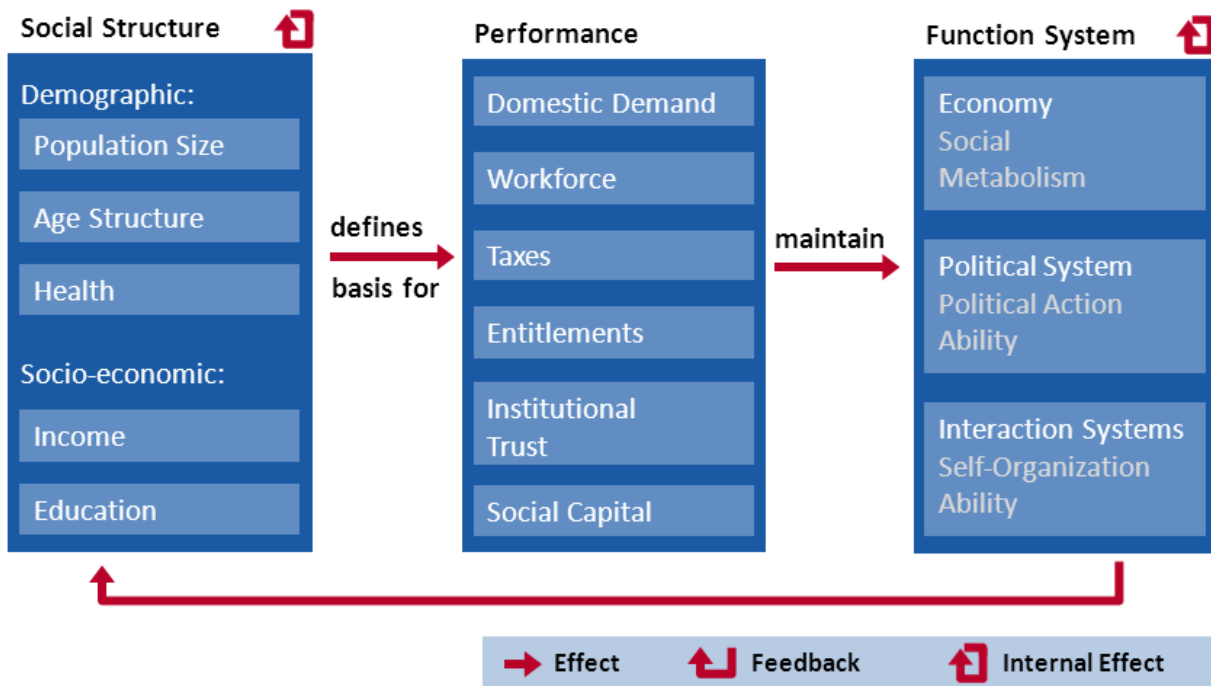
Social Structure

Demographic:

Population Size

Age Structure

Health

Socio-economic:

Income

Education

defines

basis for

Performance

Domestic Demand

Workforce

Taxes

Entitlements

Institutional Trust

Social Capital

maintain

Function System

Economy
Social Metabolism

Political System
Political Action Ability

Interaction Systems
Self-Organization Ability

Effect

Feedback

Internal Effect